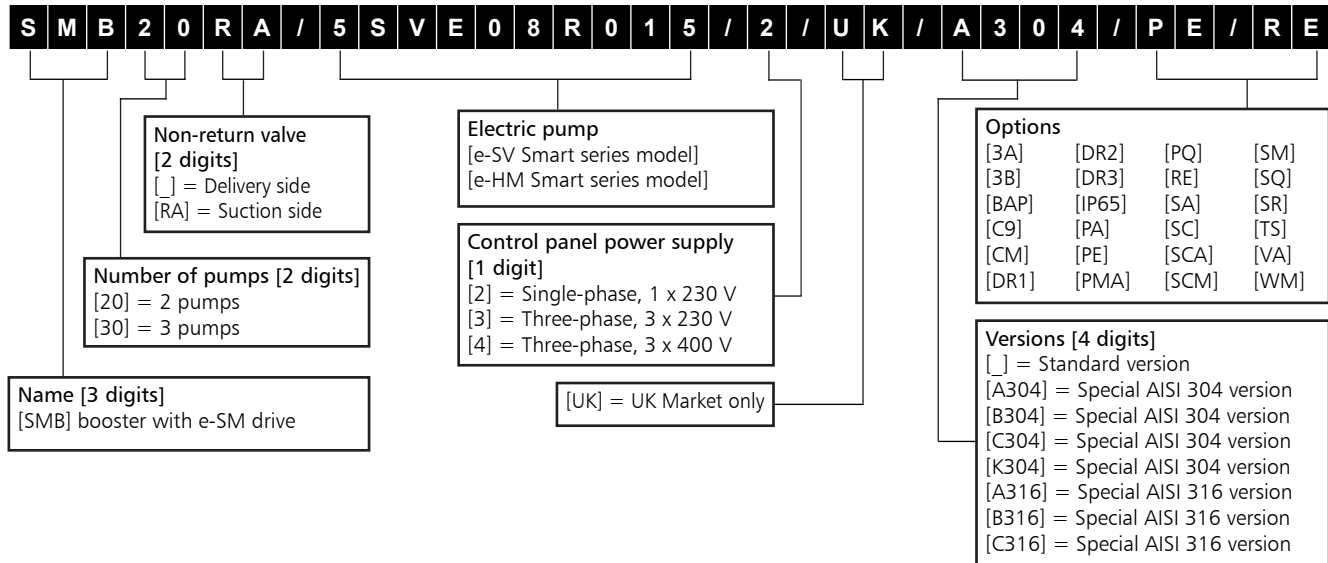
| S | M | B | 2 | 0 | R | A | / | 5 | S | V | E | 0 | 8 | R | 0 | 1 | 5 | / | 2 | / | U | K | / | A | 3 | 0 | 4 | / | P | E | / | R | E |
|---|---|---|---|---|---|---|---|---|---|---|---|---|---|---|---|---|---|---|---|---|---|---|---|---|---|---|---|---|---|---|---|---|---|

Non-return valve
[2 digits]
[_] = Delivery side
[RA] = Suction side

Number of pumps [2 digits]
[20] = 2 pumps
[30] = 3 pumps

Name [3 digits]
[SMB] booster with e-SM drive

Electric pump
[e-SV Smart series model]
[e-HM Smart series model]

Control panel power supply
[1 digit]
[2] = Single-phase, 1 x 230 V
[3] = Three-phase, 3 x 230 V
[4] = Three-phase, 3 x 400 V

[UK] = UK Market only

Options

| [3A] | [DR2] | [PQ] | [SM] |
|---|---|---|---|
| [3B] | [DR3] | [RE] | [SQ] |
| [BAP] | [IP65] | [SA] | [SR] |
| [C9] | [PA] | [SC] | [TS] |
| [CM] | [PE] | [SCA] | [VA] |
| [DR1] | [PMA] | [SCM] | [WM] |

Versions [4 digits]
[_] = Standard version
[A304] = Special AISI 304 version
[B304] = Special AISI 304 version
[C304] = Special AISI 304 version
[K304] = Special AISI 304 version
[A316] = Special AISI 316 version
[B316] = Special AISI 316 version
[C316] = Special AISI 316 version